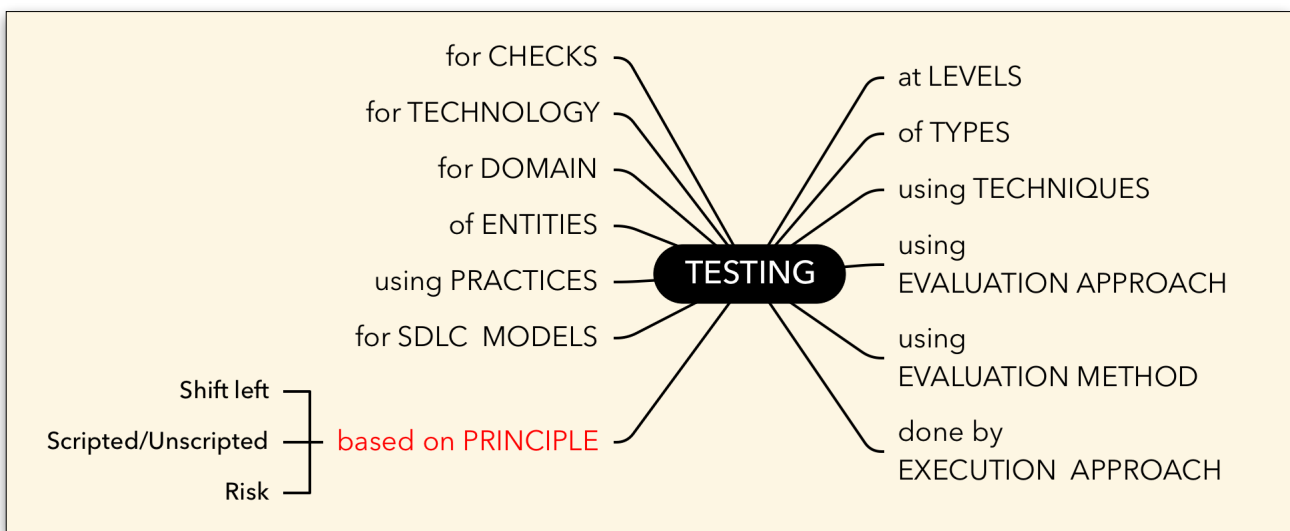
for CHECKS

for TECHNOLOGY

for DOMAIN

of ENTITIES

using PRACTICES

for SDLC MODELS

Shift left

Scripted/Unscripted

Risk

based on PRINCIPLE

TESTING

at LEVELS

of TYPES

using TECHNIQUES

using EVALUATION APPROACH

using EVALUATION METHOD

done by EXECUTION APPROACH